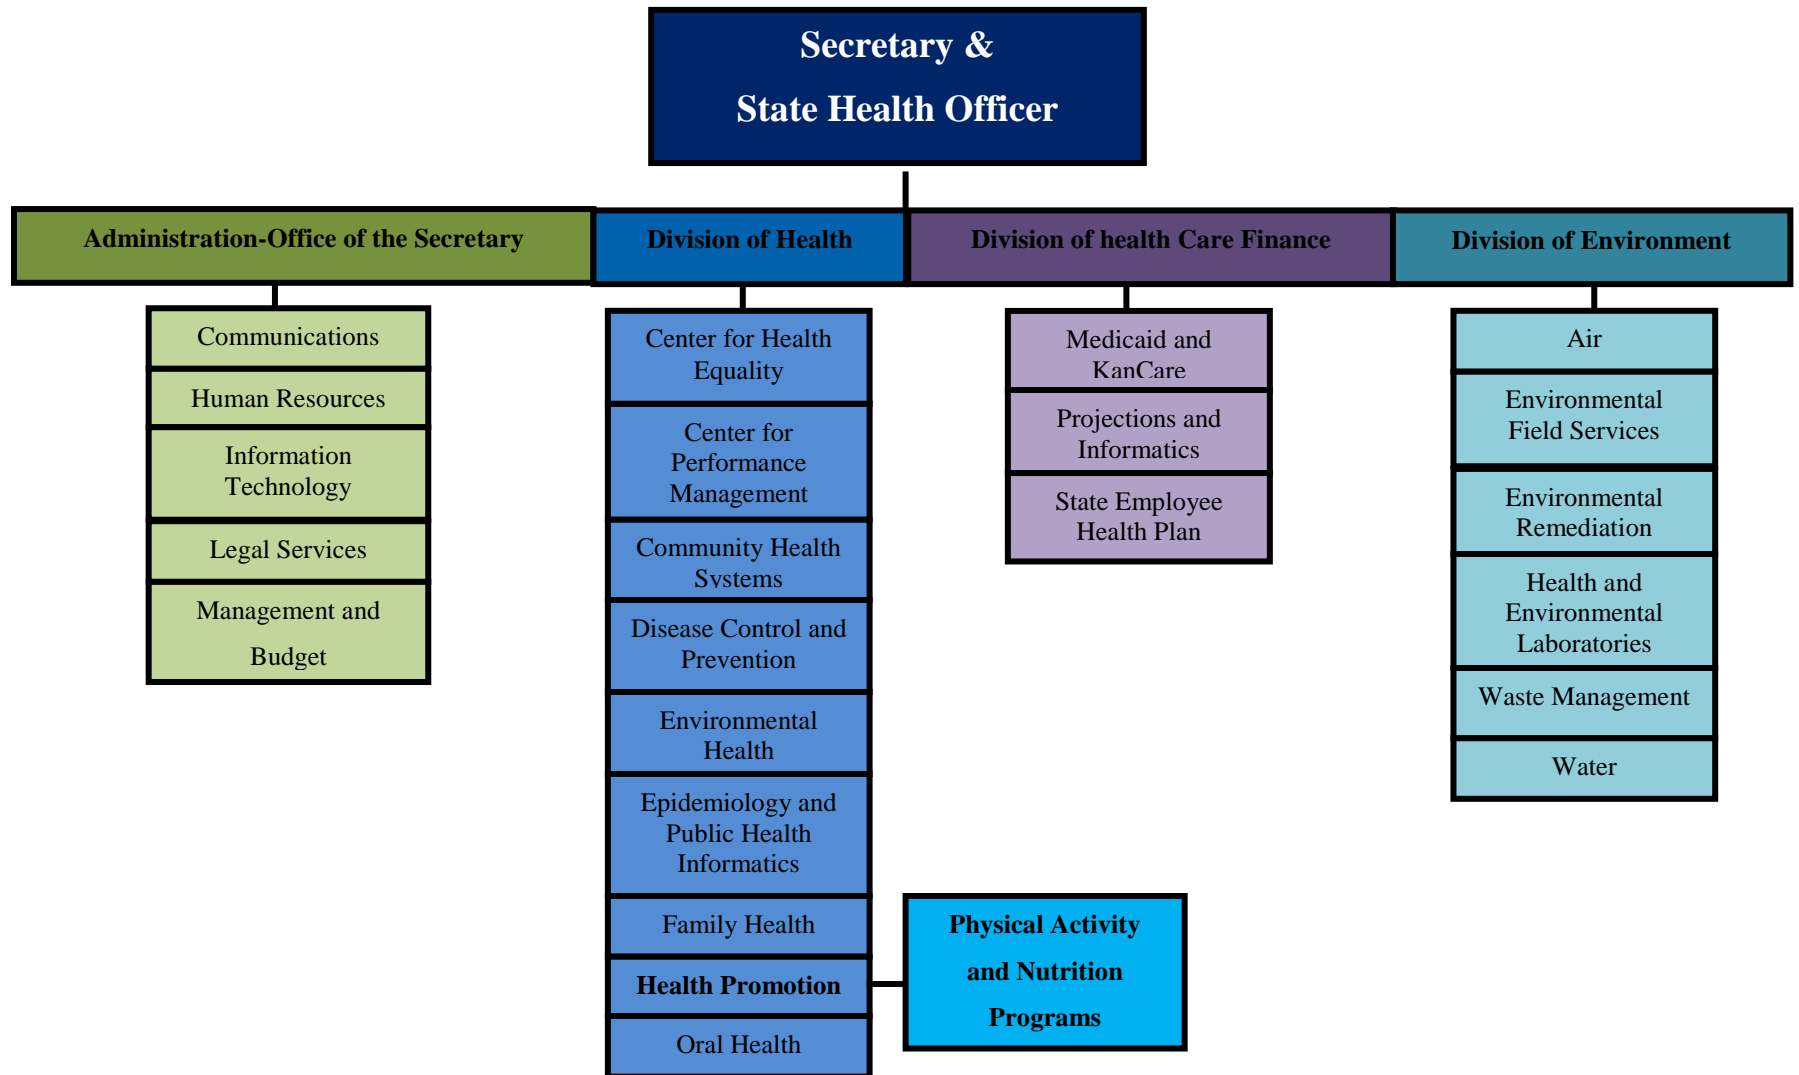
Secretary &
State Health Officer

Administration-Office of the Secretary

Communications

Human Resources

Information Technology

Legal Services

Management and Budget

Division of Health

Center for Health Equality

Center for Performance Management

Community Health Systems

Disease Control and Prevention

Environmental Health

Epidemiology and Public Health Informatics

Family Health

Health Promotion

Oral Health

Physical Activity and Nutrition Programs

Division of health Care Finance

Medicaid and KanCare

Projections and Informatics

State Employee Health Plan

Division of Environment

Air

Environmental Field Services

Environmental Remediation

Health and Environmental Laboratories

Waste Management

Water